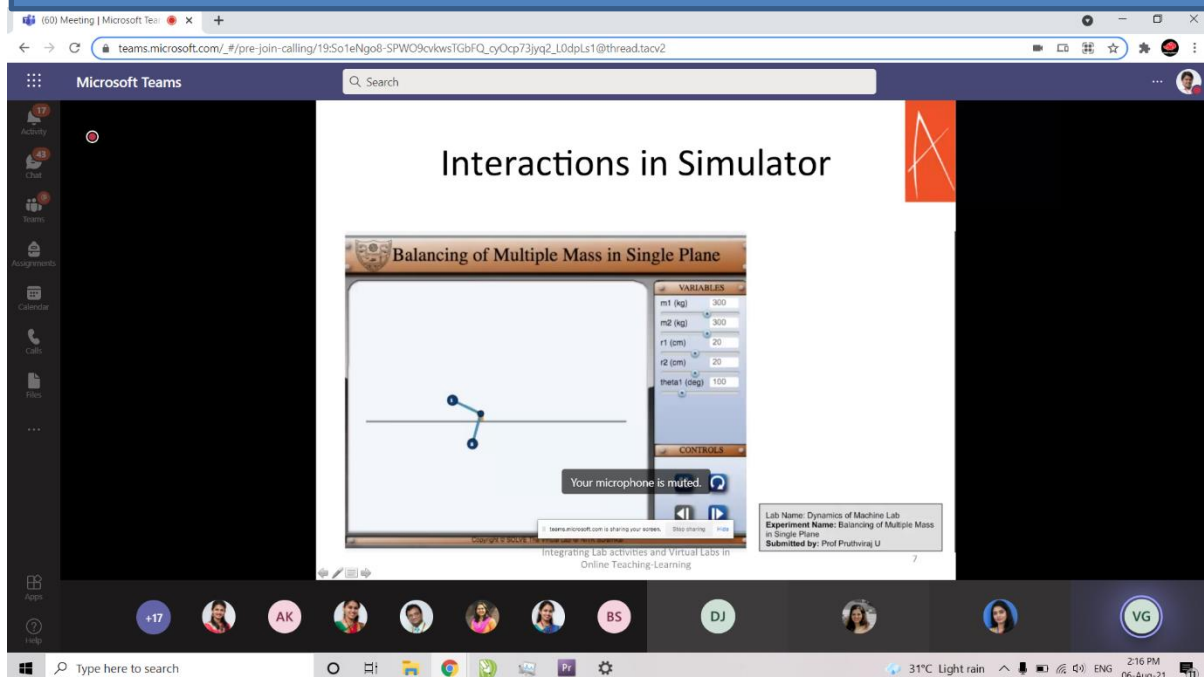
(60) Meeting | Microsoft Tea

teams.microsoft.com/_#/pre-join-calling/19:So1eNgo8-SPWO9cvkwsTGbFQ_cyOcp73jyq2_L0dpLs1@thread.tacv2

Microsoft Teams

Search

17
Activity
43
Chat
Teams
Assignments
Calendar
Calls
Files
...

Interactions in Simulator

Balancing of Multiple Mass in Single Plane

VARIABLES
m1 (kg) 300
m2 (kg) 300
r1 (cm) 20
r2 (cm) 20
theta1 (deg) 100

CONTROLS

Your microphone is muted.

teams.microsoft.com is sharing your screen. Stop sharing Hide

Copyright © SOLVE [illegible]

Lab Name: Dynamics of Machine Lab
Experiment Name: Balancing of Multiple Mass in Single Plane
Submitted by: Prof Pruthviraj U

Integrating Lab activities and Virtual Labs in Online Teaching-Learning

7

Apps
Help

+17 AK BS DJ VG

Type here to search

31°C Light rain ENG 2:16 PM 06-Aug-21